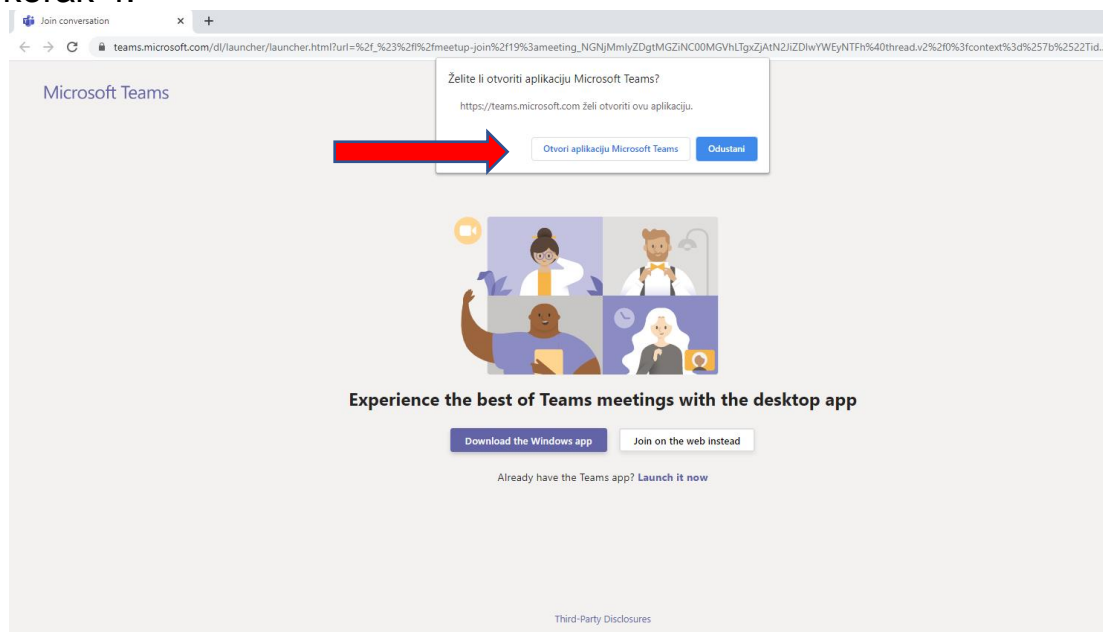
Korak 4.

Join conversation

teams.microsoft.com/dl/launcher/launcher.html?url=%2f_%23%2fl%2fmeetup-join%2f19%3ameeting_NGNjMmlyZDgtMGZiNC00MGVhLTgxZjAtN2JiZDlwYWEyNTFh%40thread.v2%2f0%3fcontext%3d%257b%2522Tid...

Microsoft Teams

Želite li otvoriti aplikaciju Microsoft Teams?

https://teams.microsoft.com želi otvoriti ovu aplikaciju.

Otvori aplikaciju Microsoft Teams

Odustani

Experience the best of Teams meetings with the desktop app

Download the Windows app

Join on the web instead

Already have the Teams app? Launch it now

Third-Party Disclosures